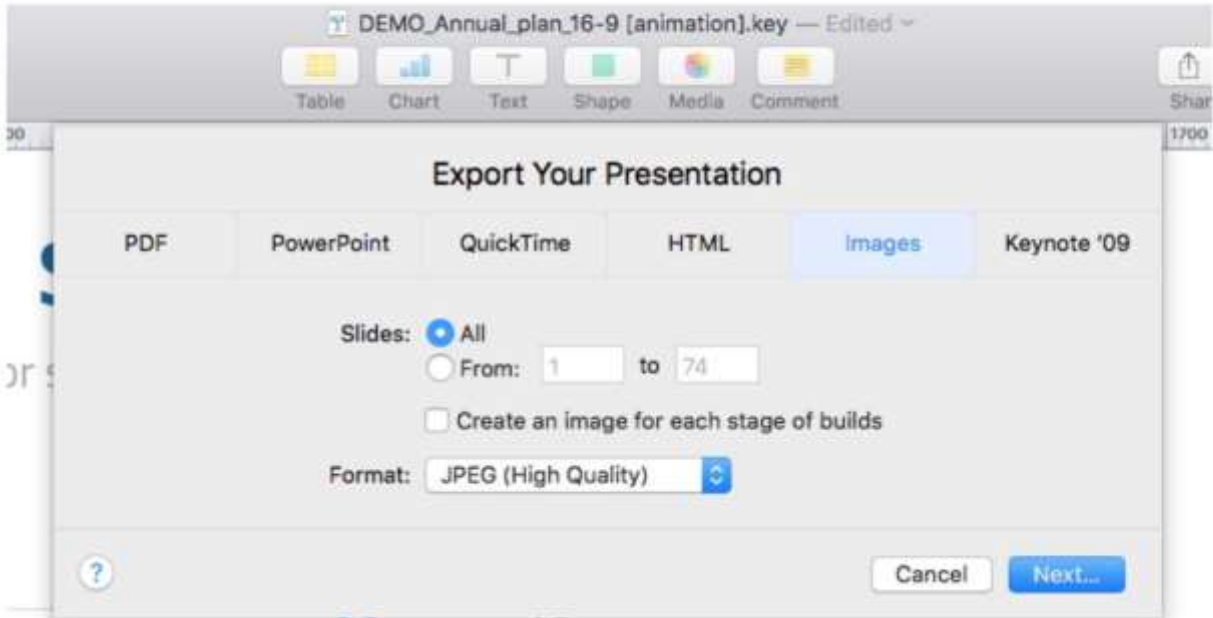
DEMO_Annual_plan_16-9 [animation].key — Edited

Table Chart Text Shape Media Comment

Shar

00

1700

Export Your Presentation

PDF PowerPoint QuickTime HTML Images Keynote '09

Slides: All

From: 1 to 74

Create an image for each stage of builds

Format: JPEG (High Quality)

?

Cancel Next...